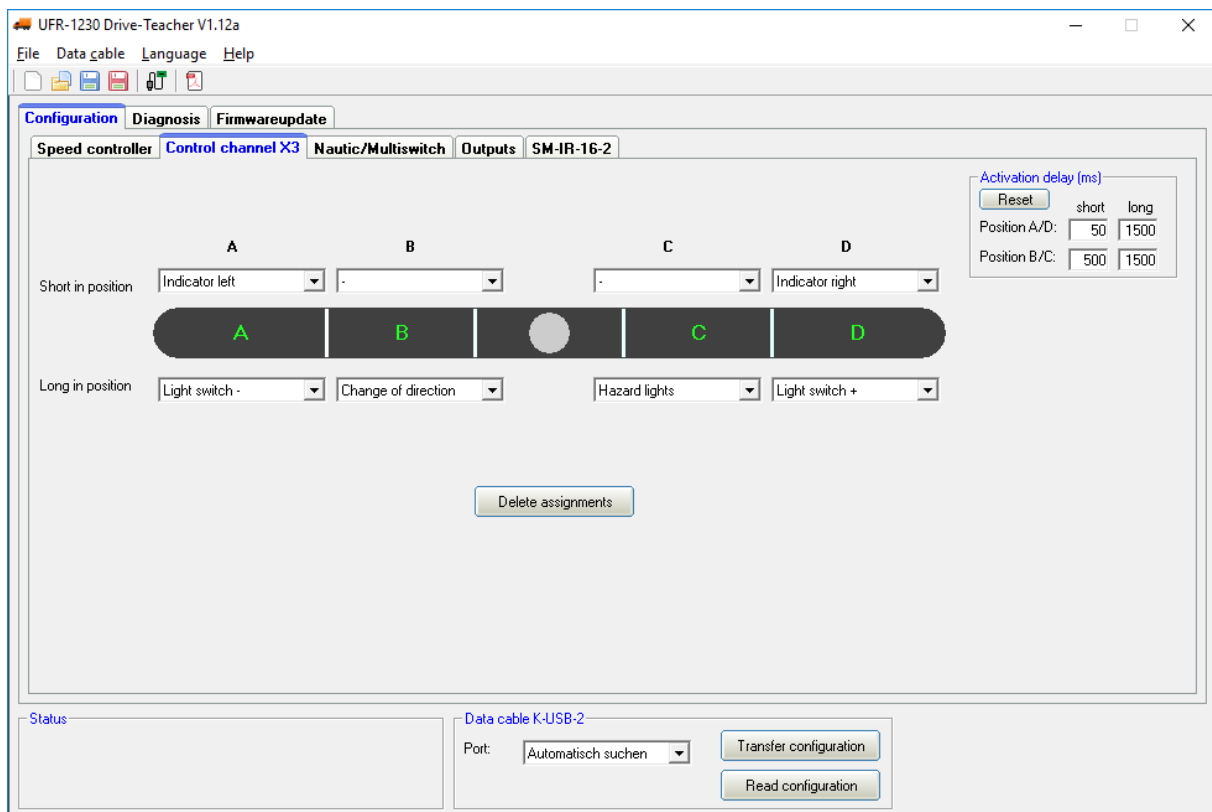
UFR-1230 Drive-Teacher V1.12a

File Data cable Language Help

Configuration Diagnosis Firmwareupdate

Speed controller Control channel X3 Nautic/Multiswitch Outputs SM-IR-16-2

Activation delay (ms)
Reset
short long
Position A/D: 50 1500
Position B/C: 500 1500

A B C D

Short in position Indicator left - - Indicator right

A B C D

Long in position Light switch - Change of direction Hazard lights Light switch +

Delete assignments

Status

Data cable K-USB-2
Port: Automatisch suchen
Transfer configuration
Read configuration